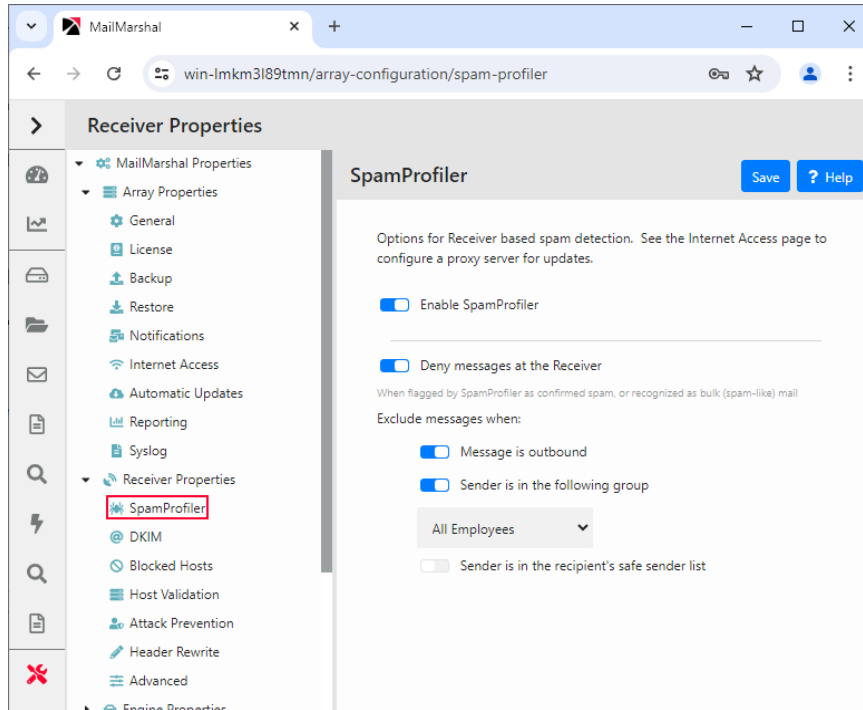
MailMarshal

win-lmkm3l89tmn/array-configuration/spam-profiler

Receiver Properties

MailMarshal Properties
Array Properties
General
License
Backup
Restore
Notifications
Internet Access
Automatic Updates
Reporting
Syslog
Receiver Properties
SpamProfiler
DKIM
Blocked Hosts
Host Validation
Attack Prevention
Header Rewrite
Advanced
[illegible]

SpamProfiler

Save
? Help

Options for Receiver based spam detection. See the Internet Access page to configure a proxy server for updates.

Enable SpamProfiler

Deny messages at the Receiver

When flagged by SpamProfiler as confirmed spam, or recognized as bulk (spam-like) mail

Exclude messages when:

Message is outbound

Sender is in the following group

All Employees

Sender is in the recipient's safe sender list